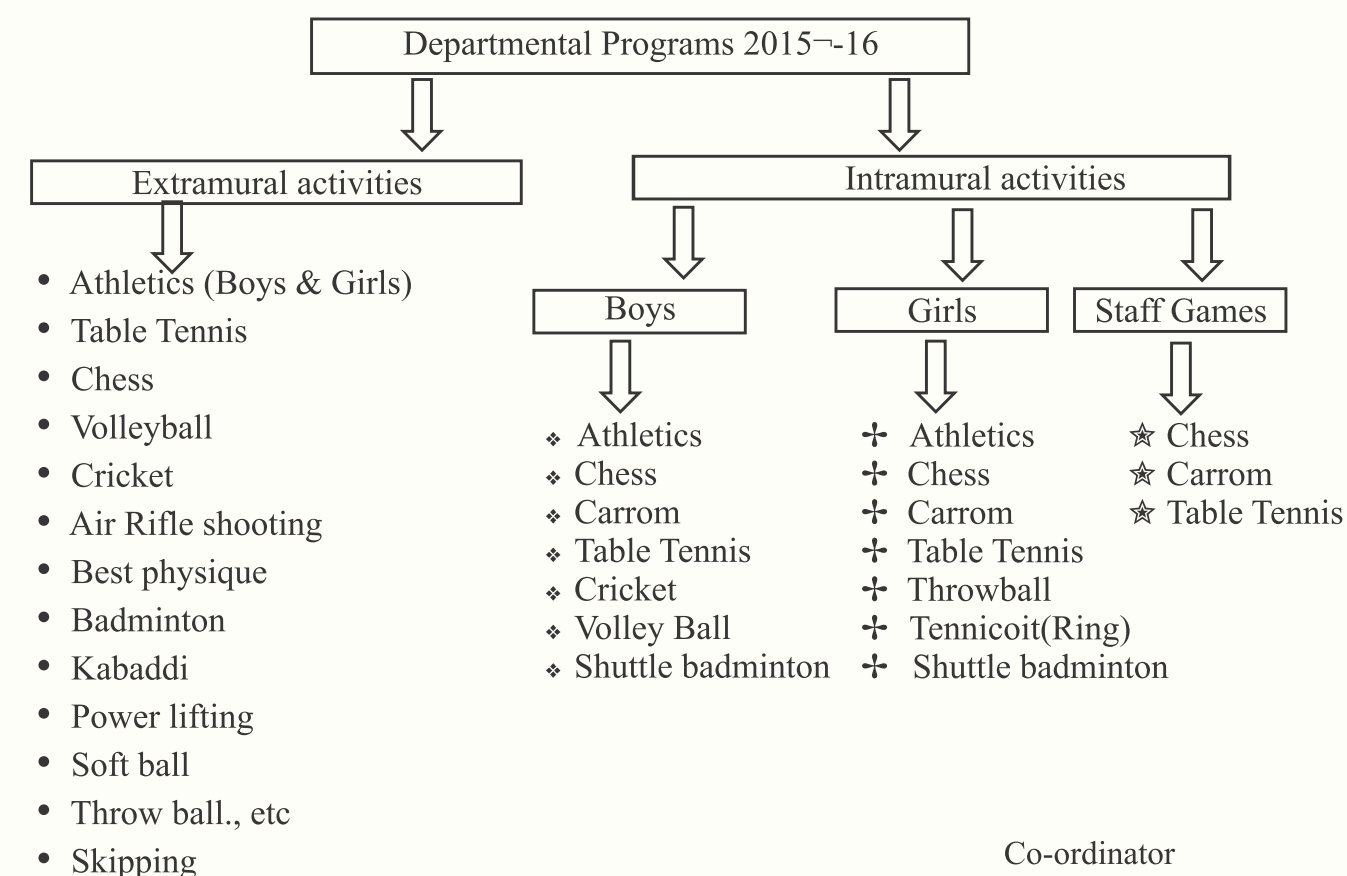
Departmental Programs 2015¬-16

Extramural activities

- Athletics (Boys & Girls)
- Table Tennis
- Chess
- Volleyball
- Cricket
- Air Rifle shooting
- Best physique
- Badminton
- Kabaddi
- Power lifting
- Soft ball
- Throw ball., etc
- Skipping

Intramural activities

Boys

❖ Athletics
❖ Chess
❖ Carrom
❖ Table Tennis
❖ Cricket
❖ Volley Ball
❖ Shuttle badminton

Girls

✢ Athletics
✢ Chess
✢ Carrom
✢ Table Tennis
✢ Throwball
✢ Tennicoit(Ring)
✢ Shuttle badminton

Staff Games

✯ Chess
✯ Carrom
✯ Table Tennis

Co-ordinator